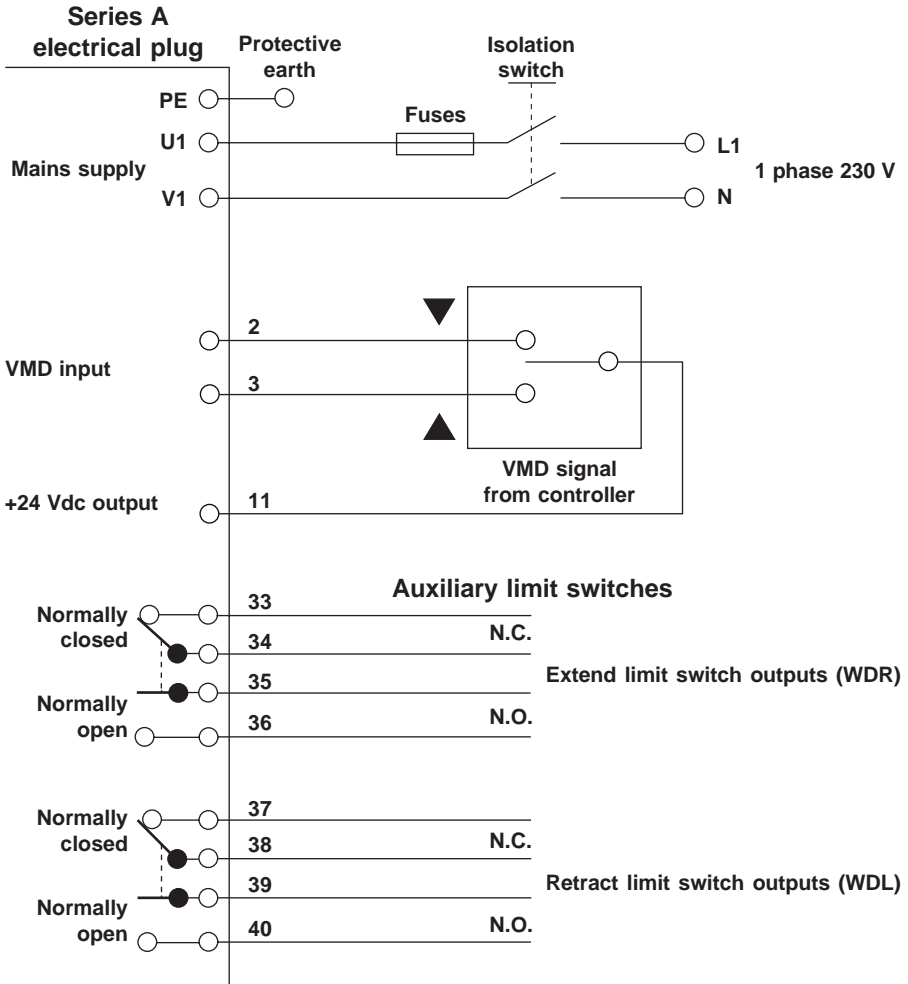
Series A electrical plug

Protective earth

Isolation switch

PE

Fuses

U1

L1

Mains supply

1 phase 230 V

V1

N

2

VMD input

3

VMD signal from controller

+24 Vdc output

11

Auxiliary limit switches

Normally closed

33

N.C.

34

35

Extend limit switch outputs (WDR)

Normally open

N.O.

36

Normally closed

37

N.C.

38

39

Retract limit switch outputs (WDL)

Normally open

N.O.

40